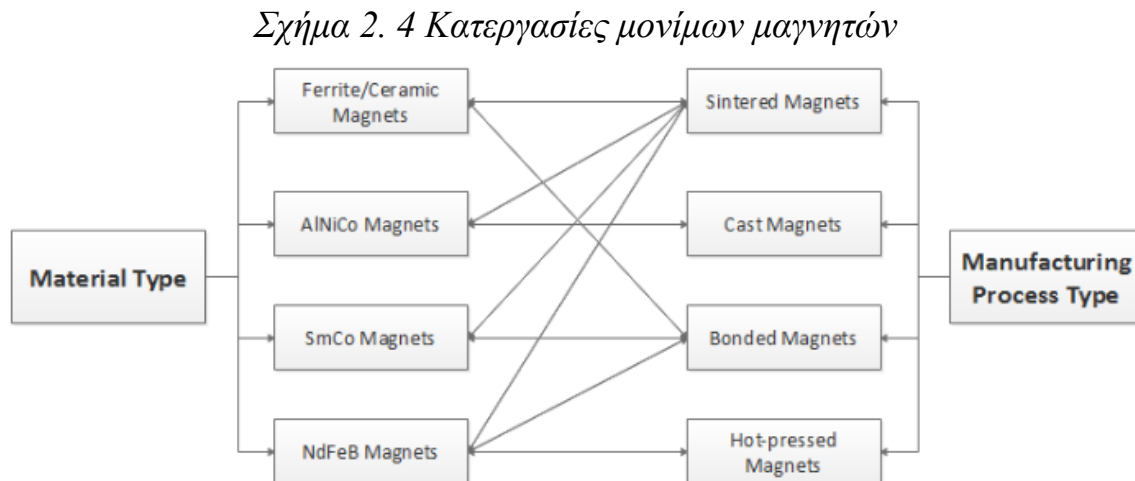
Σχήμα 2. 4 Κατεργασίες μονίμων μαγνητών

Ferrite/Ceramic Magnets

AlNiCo Magnets

Material Type

SmCo Magnets

NdFeB Magnets

Sintered Magnets

Cast Magnets

Bonded Magnets

Hot-pressed Magnets

Manufacturing Process Type